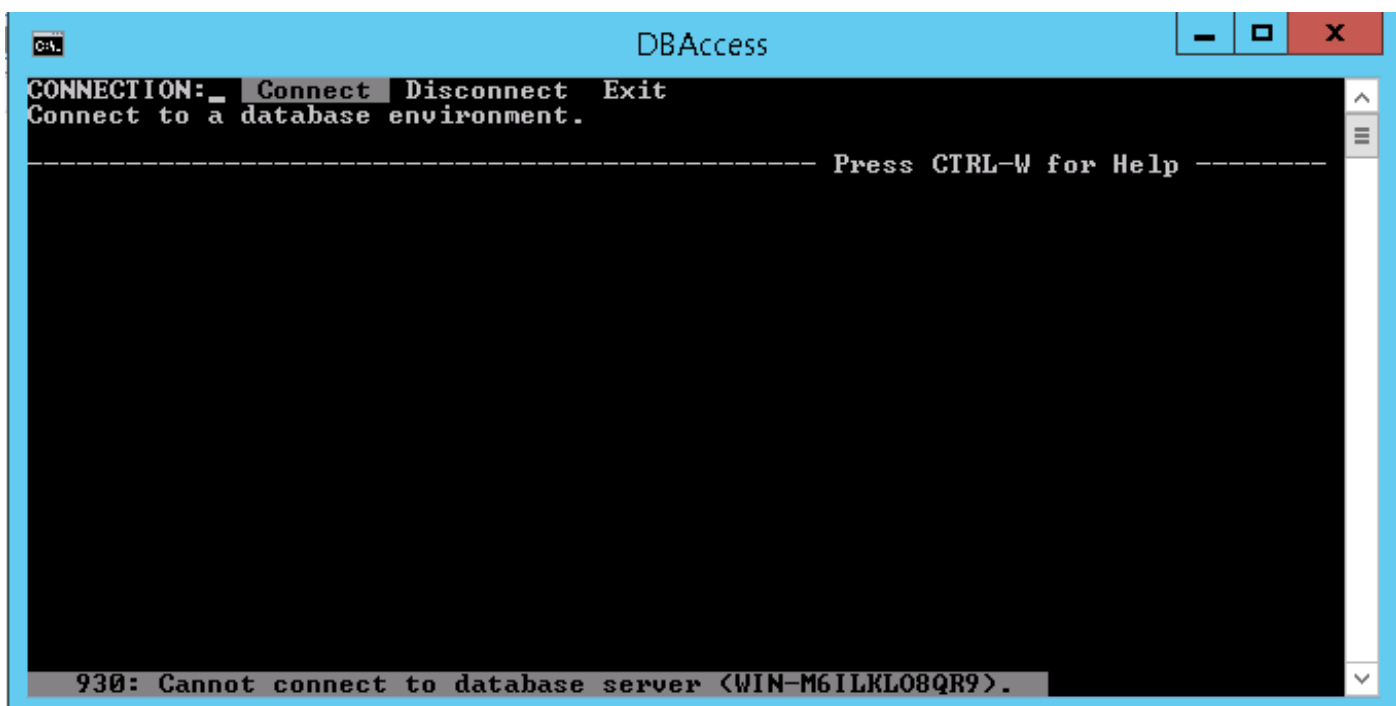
DBAccess

CONNECTION: Connect Disconnect Exit
Connect to a database environment.

------------------------------------------------ Press CTRL-W for Help --------

930: Cannot connect to database server (WIN-M6ILKLO8QR9).